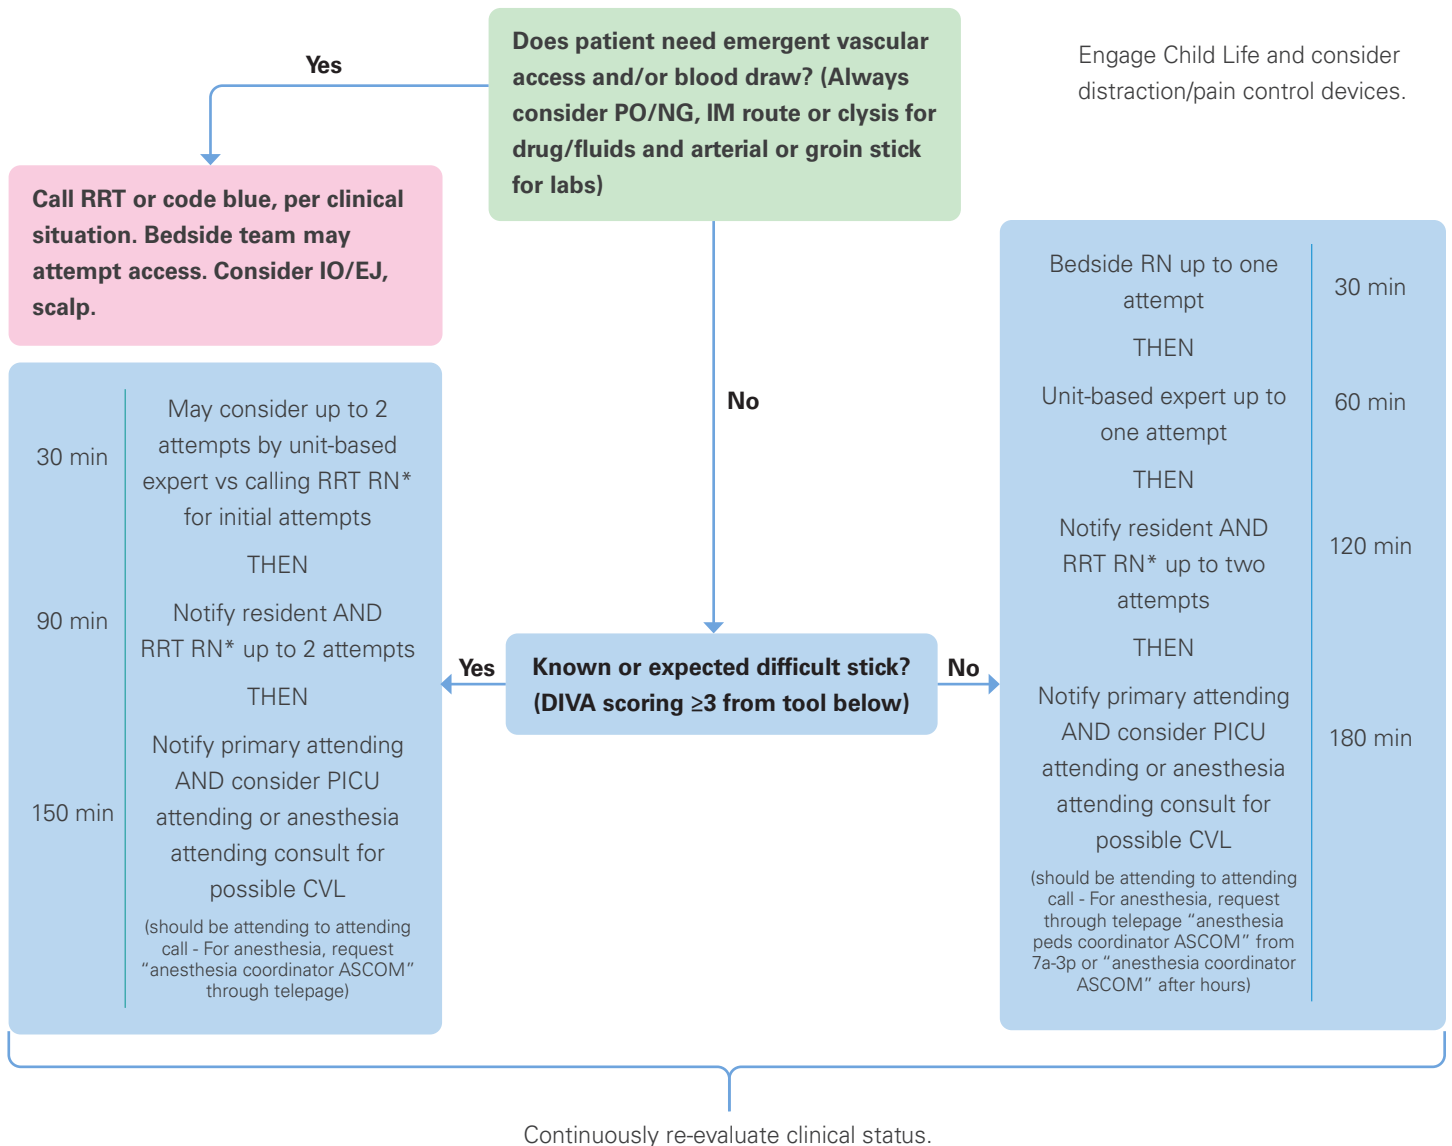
Does patient need emergent vascular access and/or blood draw? (Always consider PO/NG, IM route or clysis for drug/fluids and arterial or groin stick for labs)

Engage Child Life and consider distraction/pain control devices.

Yes

Call RRT or code blue, per clinical situation. Bedside team may attempt access. Consider IO/EJ, scalp.

No

| 30 min | May consider up to 2 attempts by unit-based expert vs calling RRT RN* for initial attempts |
|---|---|
| | THEN |
| 90 min | Notify resident AND RRT RN* up to 2 attempts |
| | THEN |
| 150 min | Notify primary attending AND consider PICU attending or anesthesia attending consult for possible CVL (should be attending to attending call - For anesthesia, request "anesthesia coordinator ASCOM" through telepage) |

Yes

Known or expected difficult stick? (DIVA scoring ≥3 from tool below)

No

| Bedside RN up to one attempt | 30 min |
|---|---|
| THEN | |
| Unit-based expert up to one attempt | 60 min |
| THEN | |
| Notify resident AND RRT RN* up to two attempts | 120 min |
| THEN | |
| Notify primary attending AND consider PICU attending or anesthesia attending consult for possible CVL (should be attending to attending call - For anesthesia, request through telepage "anesthesia peds coordinator ASCOM" from 7a-3p or "anesthesia coordinator ASCOM" after hours) | 180 min |

Continuously re-evaluate clinical status.